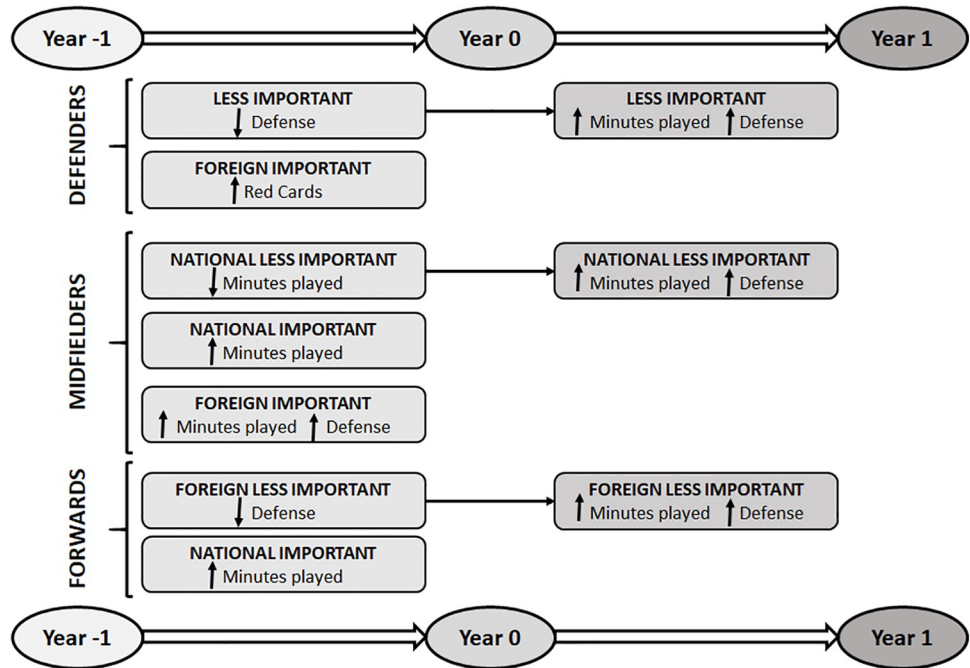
Year -1
Year 0
Year 1

DEFENDERS

LESS IMPORTANT
↓ Defense

LESS IMPORTANT
↑ Minutes played ↑ Defense

FOREIGN IMPORTANT
↑ Red Cards

MIDFIELDERS

NATIONAL LESS IMPORTANT
↓ Minutes played

NATIONAL LESS IMPORTANT
↑ Minutes played ↑ Defense

NATIONAL IMPORTANT
↑ Minutes played

FOREIGN IMPORTANT
↑ Minutes played ↑ Defense

FORWARDS

FOREIGN LESS IMPORTANT
↓ Defense

FOREIGN LESS IMPORTANT
↑ Minutes played ↑ Defense

NATIONAL IMPORTANT
↑ Minutes played

Year -1
Year 0
Year 1